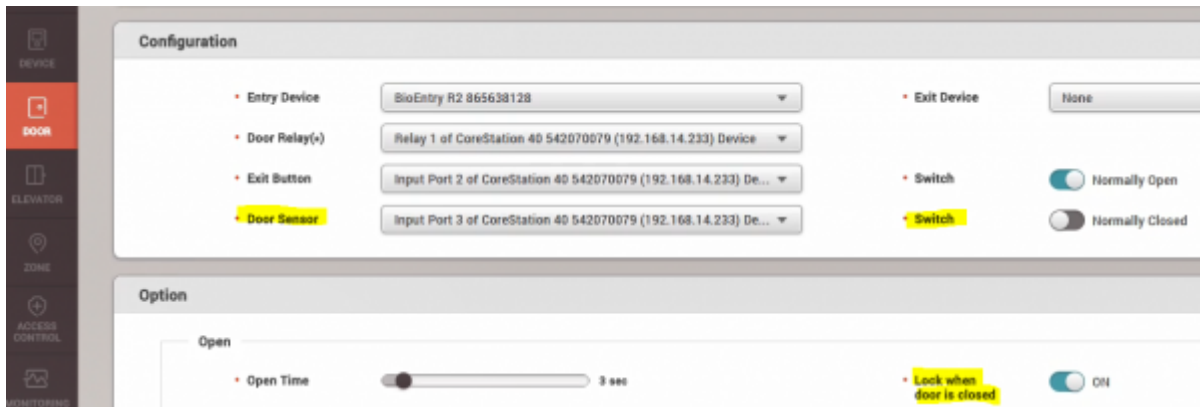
DEVICE

DOOR

ELEVATOR

ZONE

ACCESS CONTROL

MONITORING

Configuration

• Entry Device
BioEntry R2 865638128

• Exit Device
None

• Door Relay(+)
Relay 1 of CoreStation 40 542070079 (192.168.14.233) Device

• Exit Button
Input Port 2 of CoreStation 40 542070079 (192.168.14.233) De...

• Switch
Normally Open

• Door Sensor
Input Port 3 of CoreStation 40 542070079 (192.168.14.233) De...

• Switch
Normally Closed

Option

Open

• Open Time
3 sec

• Lock when door is closed
ON